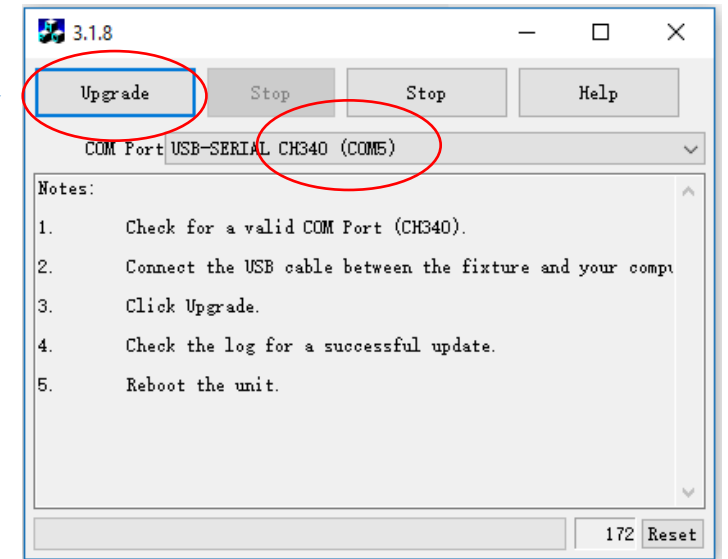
3.1.8

Upgrade

Stop

Stop

Help

COM Port USB-SERIAL CH340 (COM5)

Notes:

1. Check for a valid COM Port (CH340).

2. Connect the USB cable between the fixture and your compu

3. Click Upgrade.

4. Check the log for a successful update.

5. Reboot the unit.

172 Reset